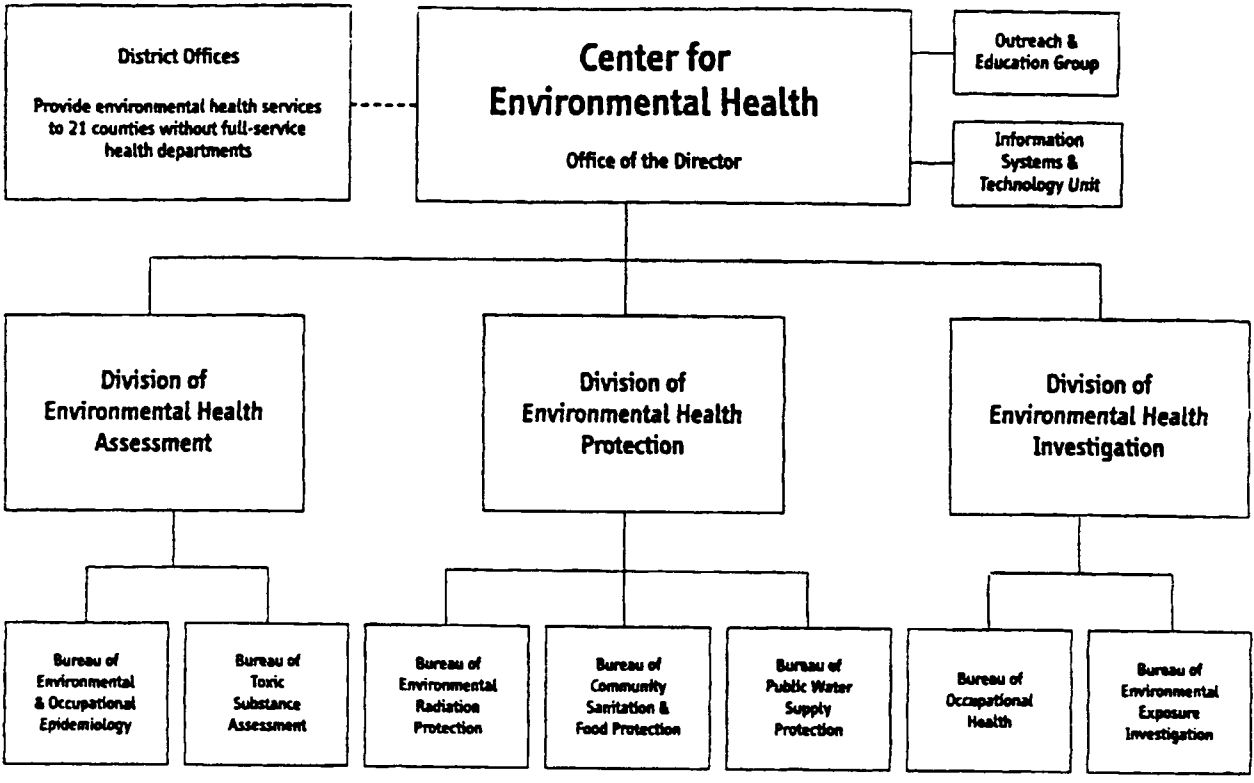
District Offices

Provide environmental health services to 21 counties without full-service health departments

Center for Environmental Health

Office of the Director

Outreach & Education Group

Information Systems & Technology Unit

Division of Environmental Health Assessment

Division of Environmental Health Protection

Division of Environmental Health Investigation

Bureau of Environmental & Occupational Epidemiology

Bureau of Toxic Substance Assessment

Bureau of Environmental Radiation Protection

Bureau of Community Sanitation & Food Protection

Bureau of Public Water Supply Protection

Bureau of Occupational Health

Bureau of Environmental Exposure Investigation